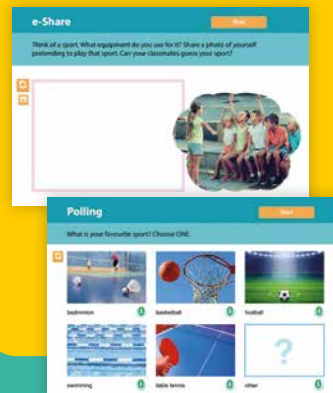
e-Share

Start

Think of a sport. What equipment do you use for it? Share a photo of yourself pretending to play that sport. Can your classmates guess your sport?

Polling

Start

What is your favourite sport? Choose ONE.

badminton 0
basketball 0
football 0
swimming 0
table tennis 0
?
other 0